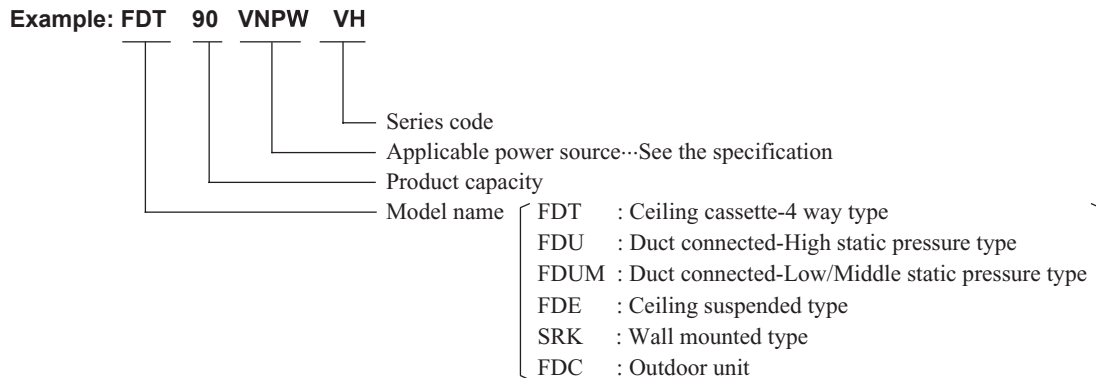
Example: FDT 90 VNPW VH

Series code
Applicable power source···See the specification
Product capacity
Model name

FDT : Ceiling cassette-4 way type
FDU : Duct connected-High static pressure type
FDUM : Duct connected-Low/Middle static pressure type
FDE : Ceiling suspended type
SRK : Wall mounted type
FDC : Outdoor unit